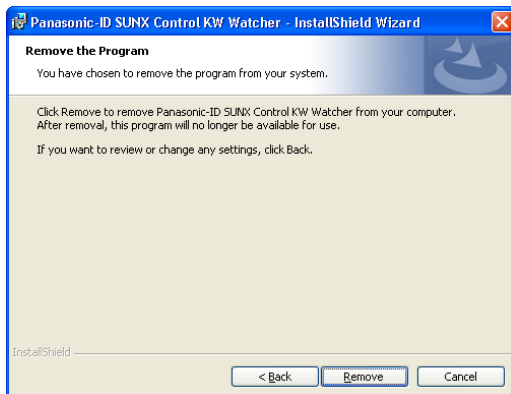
Panasonic-ID SUNX Control KW Watcher - InstallShield Wizard

Remove the Program

You have chosen to remove the program from your system.

Click Remove to remove Panasonic-ID SUNX Control KW Watcher from your computer. After removal, this program will no longer be available for use.

If you want to review or change any settings, click Back.

InstallShield

< Back

Remove

Cancel